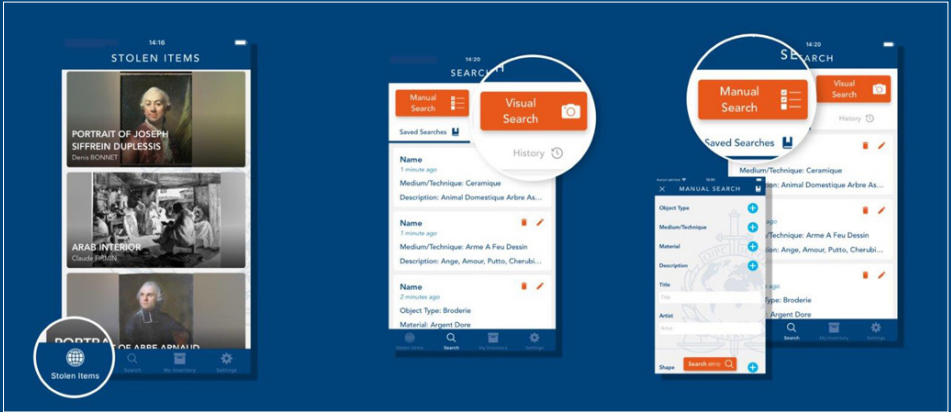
14:16

STOLEN ITEMS

PORTRAIT OF JOSEPH SIFFREIN DUPLESSIS
Denis BONNET

ARAB INTERIOR
Claude FIRMIN

PORTRAIT OF ABBE ARNAUD

Stolen Items

Search

My Inventory

Settings

14:20

SEARCH

Manual Search

Visual Search

Saved Searches

History

Name
1 minute ago
Medium/Technique: Ceramique
Description: Animal Domestique Arbre Ar...

Name
1 minute ago
Medium/Technique: Arme A Feu Dessin
Description: Ange, Amour, Putto, Cherubi...

Name
2 minutes ago
Object Type: Broderie
Material: Argent Dore

Stolen Items

Search

My Inventory

Settings

14:20

SEARCH

Manual Search

Visual Search

Saved Searches

History

Medium/Technique: Ceramique
Description: Animal Domestique Arbre As...

Medium/Technique: Arme A Feu Dessin
Description: Ange, Amour, Putto, Cherubi...

Type: Broderie
Material: Argent Dore

MANUAL SEARCH

Object Type

Medium/Technique

Material

Description

Title

Title

Artist

Artist

Shape

Search

Search

My Inventory

Settings